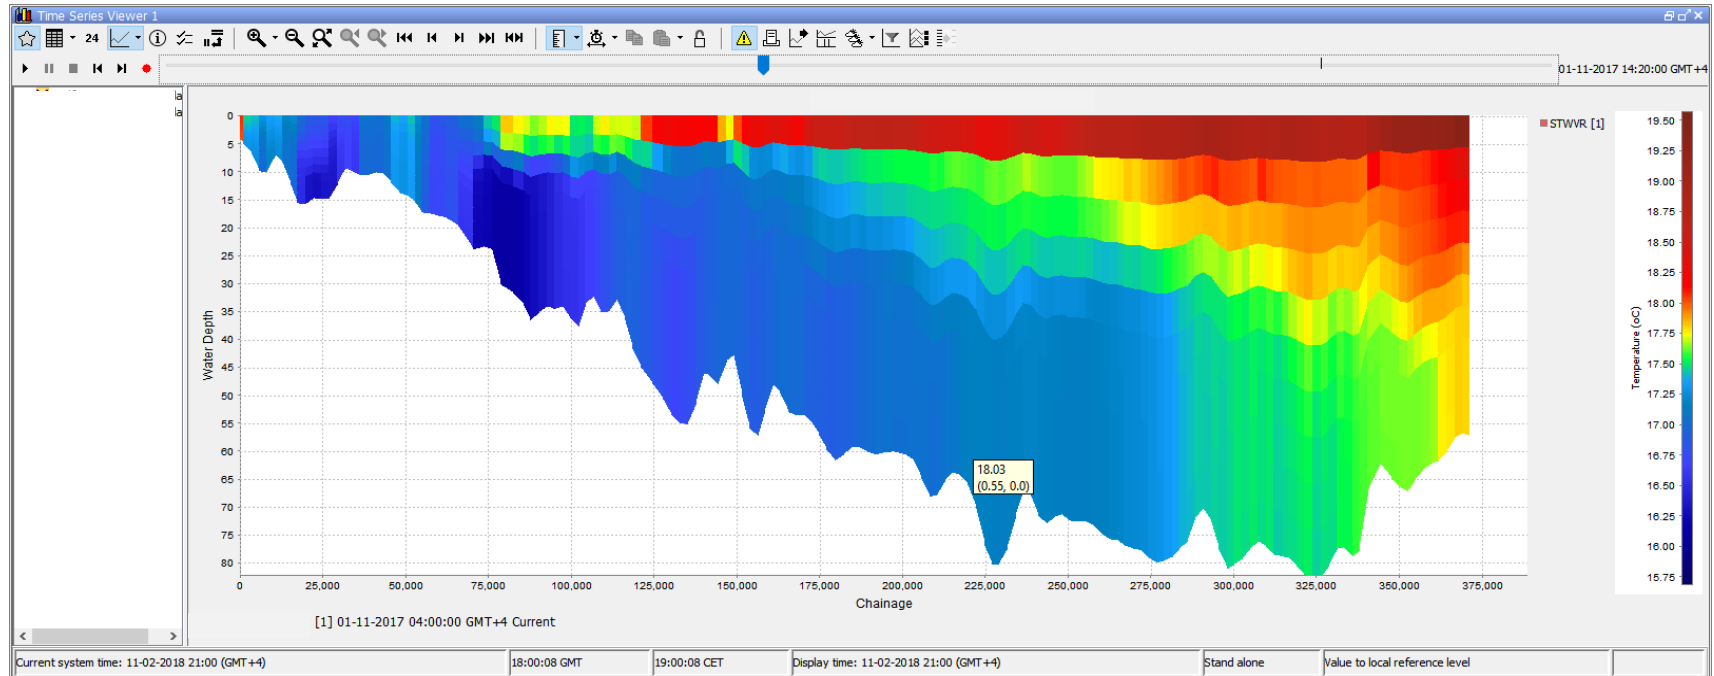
Time Series Viewer 1

24

01-11-2017 14:20:00 GMT+4

la
la

STWVR [1]

0
5
10
15
20
25
30
35
40
45
50
55
60
65
70
75
80

Water Depth

0
25,000
50,000
75,000
100,000
125,000
150,000
175,000
200,000
225,000
250,000
275,000
300,000
325,000
350,000
375,000

Chainage

18.03
(0.55, 0.0)

19.50
19.25
19.00
18.75
18.50
18.25
18.00
17.75
17.50
17.25
17.00
16.75
16.50
16.25
16.00
15.75

Temperature (oC)

[1] 01-11-2017 04:00:00 GMT+4 Current

Current system time: 11-02-2018 21:00 (GMT+4)
18:00:08 GMT
19:00:08 CET
Display time: 11-02-2018 21:00 (GMT+4)
Stand alone
Value to local reference level